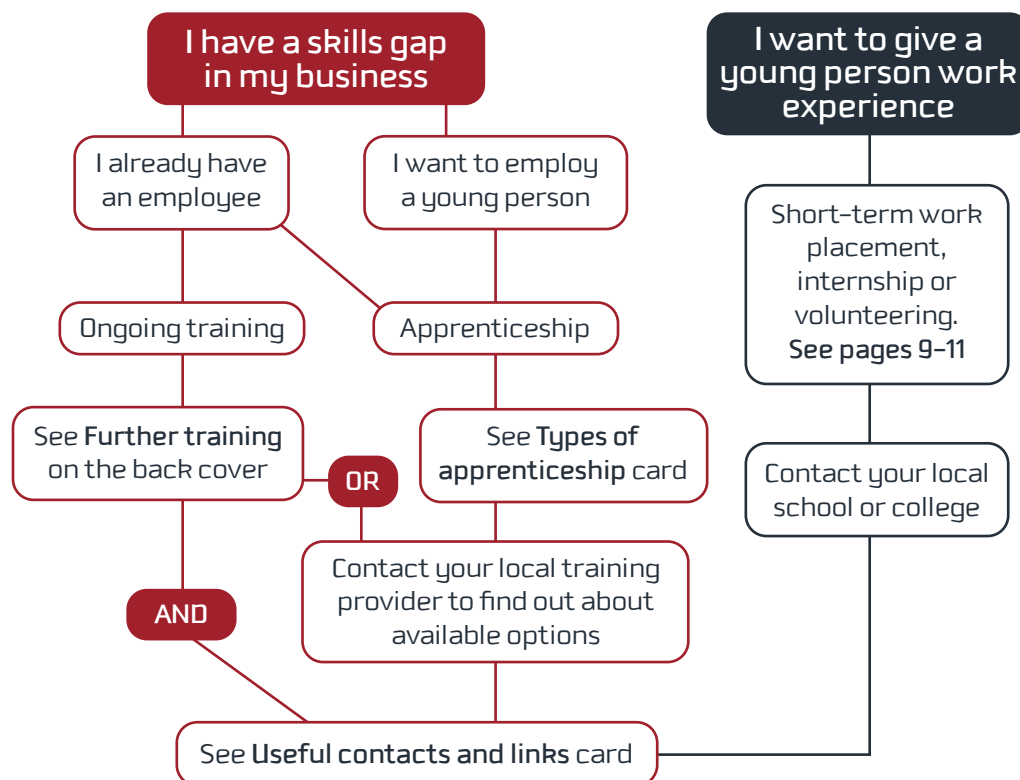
I have a skills gap in my business

I want to give a young person work experience

I already have an employee

I want to employ a young person

Short-term work placement, internship or volunteering. **See pages 9–11**

Ongoing training

Apprenticeship

See **Further training** on the back cover

OR

See **Types of apprenticeship** card

Contact your local school or college

Contact your local training provider to find out about available options

AND

See **Useful contacts and links** card